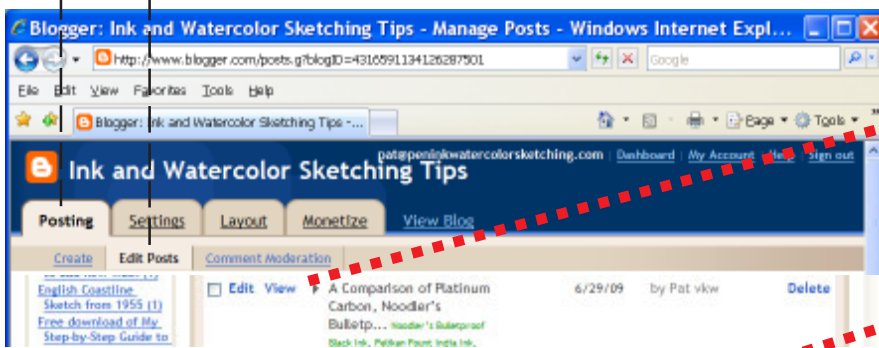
Blogger: Ink and Watercolor Sketching Tips - Manage Posts - Windows Internet Expl...

http://www.blogger.com/posts.g?blogID=4316591134126287501

Google

File Edit View Favorites Tools Help

Blogger: Ink and Watercolor Sketching Tips -...

Page ▾ Tools ▾

pat@peninkwatercolorsketching.com | Dashboard | My Account | Help | Sign out

Ink and Watercolor Sketching Tips

Posting Settings Layout Monetize View Blog

Create Edit Posts Comment Moderation

English Coastline Sketch from 1955 (1)

Free download of My Step-by-Step Guide to

Edit View A Comparison of Platinum Carbon, Noodler's Bulletp... Noodler's Bulletproof Black Ink, Pelikan Fount India Ink, 6/29/09 by Pat vkw Delete